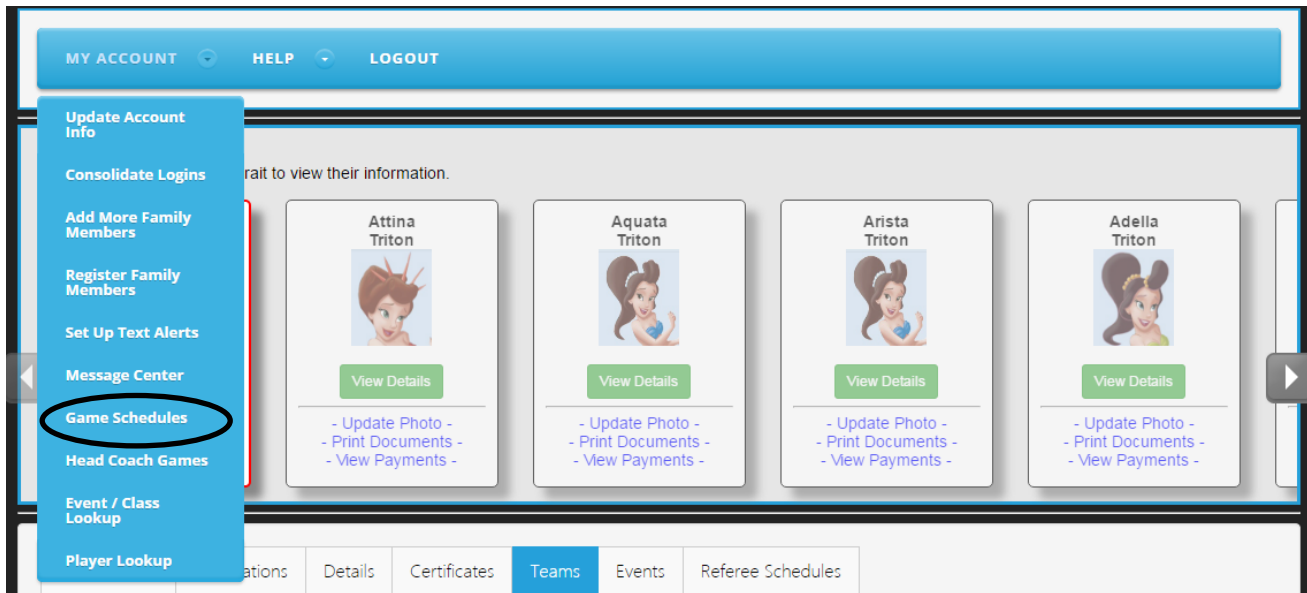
MY ACCOUNT HELP LOGOUT

Update Account Info
Consolidate Logins
Add More Family Members
Register Family Members
Set Up Text Alerts
Message Center
Game Schedules
Head Coach Games
Event / Class Lookup
Player Lookup

rait to view their information.

Attina Triton
View Details
- Update Photo -
- Print Documents -
- View Payments -

Aquata Triton
View Details
- Update Photo -
- Print Documents -
- View Payments -

Arista Triton
View Details
- Update Photo -
- Print Documents -
- View Payments -

Adella Triton
View Details
- Update Photo -
- Print Documents -
- View Payments -

ations | Details | Certificates | Teams | Events | Referee Schedules